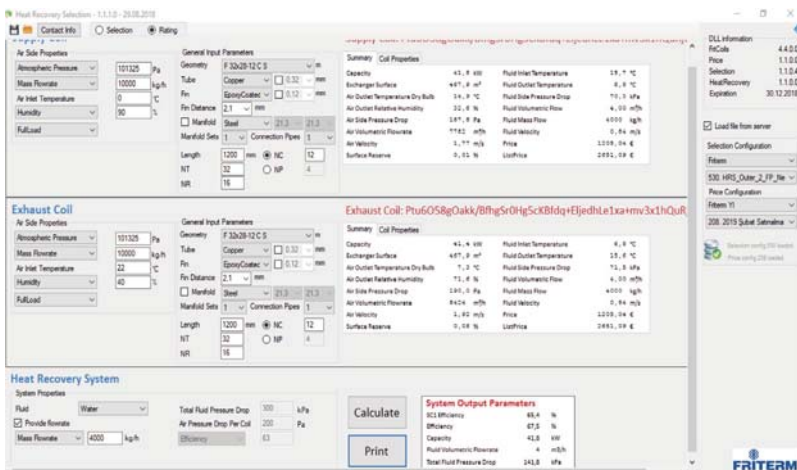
Heat Recovery Selection - 1.1.1.0 - 29.08.2018

Contact Info  Selection  Rating

Supply Coil

Air Side Properties
Atmospheric Pressure 101325 Pa
Mass Flowrate 10000 kg/h
Air Inlet Temperature 0 °C
Humidity 90 %
FullLoad

General Input Parameters
Geometry F 32x28-12 C S
Tube Copper 0.32 mm
Fin EpoxyCoated 0.12 mm
Fin Distance 2.1 mm
Manifold Steel 21.3 21.3
Manifold Sets 1 Connection Pipes 1
Length 1200 mm NC 12
NT 32 NP 4
NR 16

Supply Coil: Ptu6OS8gOakk/Bfhg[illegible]

Summary  Coil Properties

| | | | |
|---|---|---|---|
| Capacity | 43,8 kW | Fluid Inlet Temperature | 15,7 °C |
| Exchanger Surface | 457,8 m² | Fluid Outlet Temperature | 8,8 °C |
| Air Outlet Temperature Dry Bulb | 14,9 °C | Fluid Side Pressure Drop | 70,3 kPa |
| Air Outlet Relative Humidity | 32,8 % | Fluid Volumetric Flow | 4,00 m³/h |
| Air Side Pressure Drop | 187,8 Pa | Fluid Mass Flow | 4000 kg/h |
| Air Volumetric Flowrate | 7782 m³/h | Fluid Velocity | 0,84 m/s |
| Air Velocity | 1,77 m/s | Price | 1208,04 € |
| Surface Reserve | 0,01 % | ListPrice | 2681,09 € |

Exhaust Coil

Air Side Properties
Atmospheric Pressure 101325 Pa
Mass Flowrate 10000 kg/h
Air Inlet Temperature 22 °C
Humidity 40 %
FullLoad

General Input Parameters
Geometry F 32x28-12 C S
Tube Copper 0.32 mm
Fin EpoxyCoated 0.12 mm
Fin Distance 2.1 mm
Manifold Steel 21.3 21.3
Manifold Sets 1 Connection Pipes 1
Length 1200 mm NC 12
NT 32 NP 4
NR 16

Exhaust Coil: Ptu6OS8gOakk/BfhgSr0HgScKBfdq+Eljedhle1xa+mv3x1hQuR

Summary  Coil Properties

| | | | |
|---|---|---|---|
| Capacity | 41,4 kW | Fluid Inlet Temperature | 6,8 °C |
| Exchanger Surface | 457,8 m² | Fluid Outlet Temperature | 15,6 °C |
| Air Outlet Temperature Dry Bulb | 7,3 °C | Fluid Side Pressure Drop | 71,5 kPa |
| Air Outlet Relative Humidity | 71,8 % | Fluid Volumetric Flow | 4,00 m³/h |
| Air Side Pressure Drop | 190,0 Pa | Fluid Mass Flow | 4000 kg/h |
| Air Volumetric Flowrate | 8424 m³/h | Fluid Velocity | 0,84 m/s |
| Air Velocity | 1,92 m/s | Price | 1208,04 € |
| Surface Reserve | 0,08 % | ListPrice | 2681,09 € |

Heat Recovery System
System Properties
Fluid Water
Provide flowrate
Mass Flowrate 4000 kg/h
Total Fluid Pressure Drop 300 kPa
Air Pressure Drop Per Coil 200 Pa
Efficiency 63

Calculate
Print

System Output Parameters
| | | |
|---|---|---|
| SCL Efficiency | 65,4 | % |
| Efficiency | 67,5 | % |
| Capacity | 41,8 | kW |
| Fluid Volumetric Flowrate | 4 | m³/h |
| Total Fluid Pressure Drop | 141,8 | kPa |

DLL information
FriCoils 4.4.0.0
Price 1.1.0.0
Selection 1.1.0.0
HeatRecovery 1.1.0.0
Expiration 30.12.2018

Load file from server
Selection Configuration
Friterm
530_HRS_Outer_2_FP_file
Price Configuration
Friterm YI
208_2019 Subat Satmalma

Selection config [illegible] loaded
Price config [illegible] loaded

FRITERM